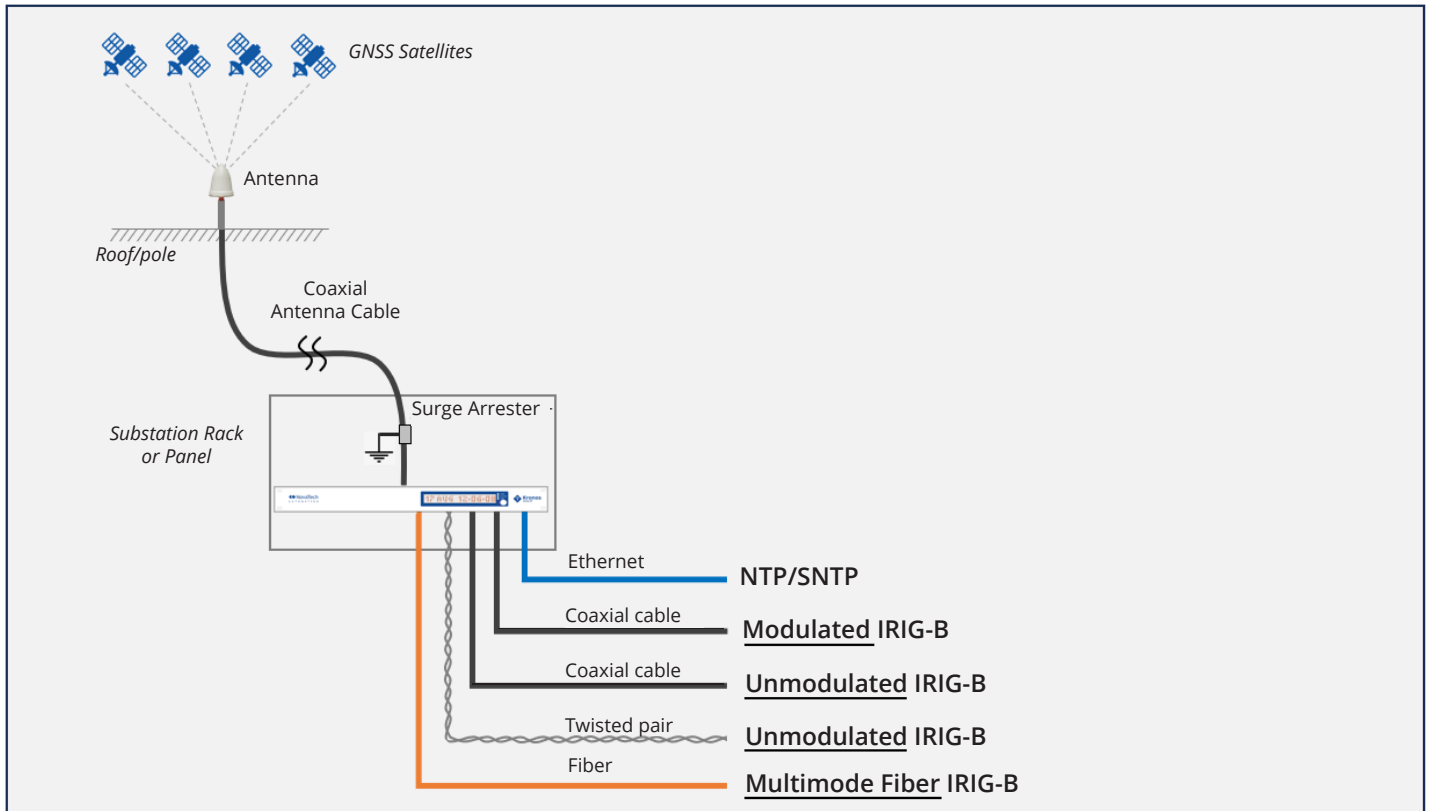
GNSS Satellites

Antenna

Roof/pole

Coaxial Antenna Cable

Surge Arrester

Substation Rack or Panel

NovaTech

12 AUG 12:06:03

Kronos

Ethernet

NTP/SNTP

Coaxial cable

Modulated IRIG-B

Coaxial cable

Unmodulated IRIG-B

Twisted pair

Unmodulated IRIG-B

Fiber

Multimode Fiber IRIG-B